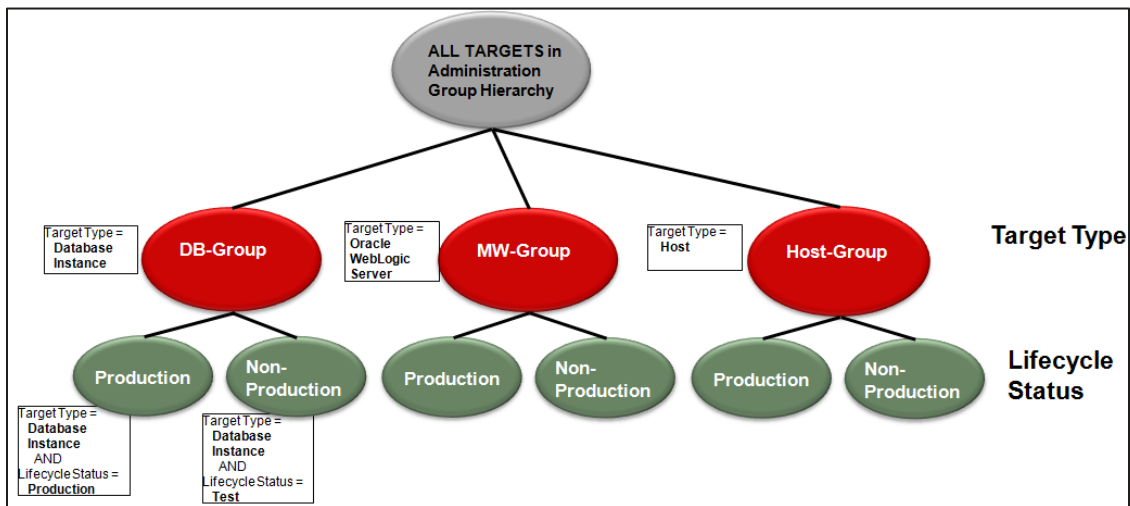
ALL TARGETS in Administration Group Hierarchy

Target Type = Database Instance

DB-Group

Target Type = Oracle WebLogic Server

MW-Group

Target Type = Host

Host-Group

Target Type

Production

Non-Production

Production

Non-Production

Production

Non-Production

Lifecycle Status

Target Type = Database Instance AND Lifecycle Status = Production

Target Type = Database Instance AND Lifecycle Status = Test